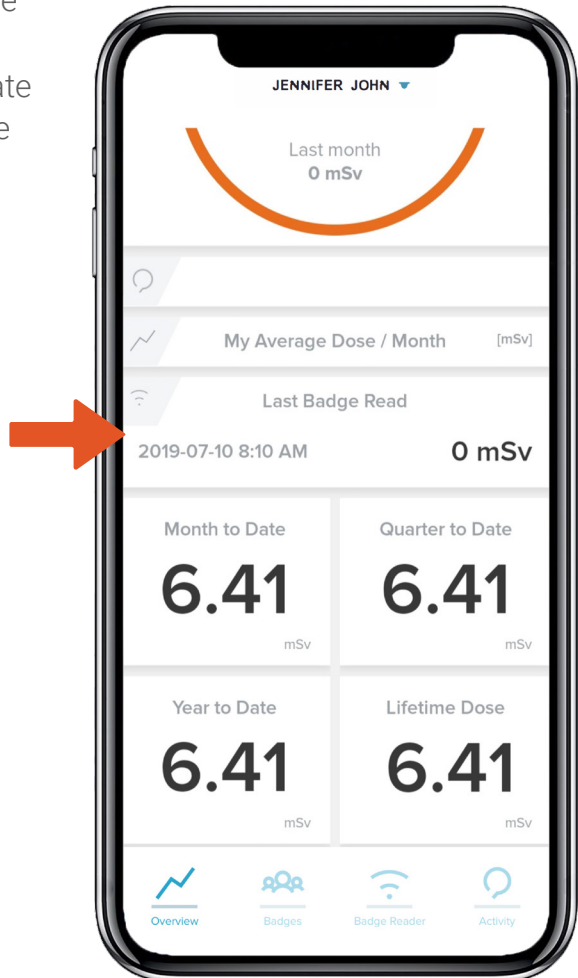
e

ate
e

JENNIFER JOHN

Last month
0 mSv

My Average Dose / Month [mSv]

Last Badge Read

2019-07-10 8:10 AM 0 mSv

Month to Date
6.41
mSv

Quarter to Date
6.41
mSv

Year to Date
6.41
mSv

Lifetime Dose
6.41
mSv

Overview Badges Badge Reader Activity